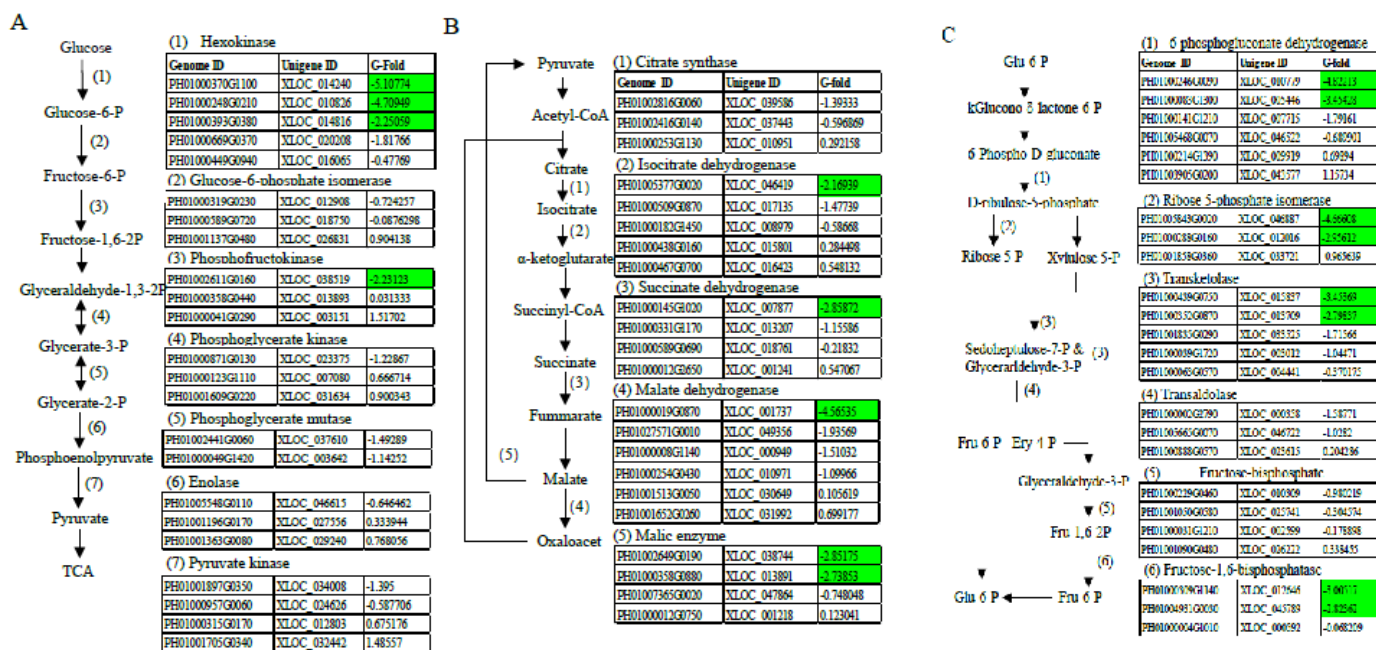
A

Glucose
(1)
Glucose-6-P
(2)
Fructose-6-P
(3)
Fructose-1,6-2P
Glyceraldehyde-1,3-2P
(4)
Glycerate-3-P
(5)
Glycerate-2-P
(6)
Phosphoenolpyruvate
(7)
Pyruvate
TCA

(1) Hexokinase

| Genome ID | Unigene ID | G-Fold |
|---|---|---|
| PH01000370G1100 | XLOC_014240 | -5.10774 |
| PH01000248G0210 | XLOC_010826 | -4.70949 |
| PH01000393G0380 | XLOC_014816 | -2.25059 |
| PH01000669G0370 | XLOC_020208 | -1.81766 |
| PH01000449G0940 | XLOC_016065 | -0.47769 |

(2) Glucose-6-phosphate isomerase

| PH01000319G0230 | XLOC_012908 | -0.724257 |
|---|---|---|
| PH01000589G0720 | XLOC_018750 | -0.0876298 |
| PH01001137G0480 | XLOC_026831 | 0.904138 |

(3) Phosphofructokinase

| PH01002611G0160 | XLOC_038519 | -2.23123 |
|---|---|---|
| PH01000358G0440 | XLOC_013893 | 0.031333 |
| PH01000041G0290 | XLOC_003151 | 1.51702 |

(4) Phosphoglycerate kinase

| PH01000871G0130 | XLOC_023375 | -1.22867 |
|---|---|---|
| PH01000123G1110 | XLOC_007080 | 0.666714 |
| PH01001609G0220 | XLOC_031634 | 0.900343 |

(5) Phosphoglycerate mutase

| PH01002441G0060 | XLOC_037610 | -1.49289 |
|---|---|---|
| PH01000049G1420 | XLOC_003642 | -1.14252 |

(6) Enolase

| PH01005548G0110 | XLOC_046615 | -0.646462 |
|---|---|---|
| PH01001196G0170 | XLOC_027556 | 0.333944 |
| PH01001363G0080 | XLOC_029240 | 0.768056 |

(7) Pyruvate kinase

| PH01001897G0350 | XLOC_034008 | -1.395 |
|---|---|---|
| PH01000957G0060 | XLOC_024626 | -0.587706 |
| PH01000315G0170 | XLOC_012803 | 0.675176 |
| PH01001705G0340 | XLOC_032442 | 1.48557 |

B

Pyruvate
Acetyl-CoA
Citrate
(1)
Isocitrate
(2)
α-ketoglutarate
Succinyl-CoA
Succinate
(3)
Fummarate
(5)
Malate
(4)
Oxaloacet

(1) Citrate synthase

| Genome ID | Unigene ID | G-fold |
|---|---|---|
| PH01002816G0060 | XLOC_039586 | -1.39333 |
| PH01002416G0140 | XLOC_037443 | -0.596869 |
| PH01000253G1130 | XLOC_010951 | 0.292158 |

(2) Isocitrate dehydrogenase

| PH01005377G0020 | XLOC_046419 | -2.16939 |
|---|---|---|
| PH01000509G0870 | XLOC_017135 | -1.47739 |
| PH01000182G1450 | XLOC_008979 | -0.58668 |
| PH01000438G0160 | XLOC_015801 | 0.284498 |
| PH01000467G0700 | XLOC_016423 | 0.548132 |

(3) Succinate dehydrogenase

| PH01000145G1020 | XLOC_007877 | -2.85872 |
|---|---|---|
| PH01000331G1170 | XLOC_013207 | -1.15586 |
| PH01000589G0690 | XLOC_018761 | -0.21832 |
| PH01000012G2650 | XLOC_001241 | 0.547067 |

(4) Malate dehydrogenase

| PH01000019G0870 | XLOC_001737 | -4.56535 |
|---|---|---|
| PH01027571G0010 | XLOC_049356 | -1.93569 |
| PH01000008G1140 | XLOC_000949 | -1.51032 |
| PH01000254G0430 | XLOC_010971 | -1.09966 |
| PH01001513G0050 | XLOC_030649 | 0.105619 |
| PH01001652G0260 | XLOC_031992 | 0.699177 |

(5) Malic enzyme

| PH01002649G0190 | XLOC_038744 | -2.85175 |
|---|---|---|
| PH01000358G0880 | XLOC_013891 | -2.73853 |
| PH01007365G0020 | XLOC_047864 | -0.748048 |
| PH01000012G0750 | XLOC_001218 | 0.123041 |

C

Glu 6 P
kGlucono δ lactone 6 P
6 Phospho D gluconate
(1)
D-ribulose-5-phosphate
(2)
Ribose 5 P
Xylulose 5-P
(3)
Sedoheptulose-7-P & Glyceraldehyde-3-P
(3)
(4)
Fru 6 P Ery 4 P
Glyceraldehyde-3-P
(5)
Fru 1,6 2P
(6)
Glu 6 P
Fru 6 P

(1) 6 phosphogluconate dehydrogenase

| Genome ID | Unigene ID | G-fold |
|---|---|---|
| PH01002466G0290 | XLOC_040779 | -4.82113 |
| PH01000908G1800 | XLOC_024446 | -3.43428 |
| PH01000141G1210 | XLOC_007715 | -1.79161 |
| PH01005468G0070 | XLOC_046522 | -0.680901 |
| PH01002214G1290 | XLOC_029919 | 0.69394 |
| PH01003905G0200 | XLOC_045577 | 1.15734 |

(2) Ribose 5-phosphate isomerase

| PH01005843G0020 | XLOC_046887 | -4.66608 |
|---|---|---|
| PH01000288G0160 | XLOC_012016 | -2.95612 |
| PH01001858G0060 | XLOC_033721 | 0.965639 |

(3) Transketolase

| PH01000439G0050 | XLOC_015857 | -3.43569 |
|---|---|---|
| PH01000352G0870 | XLOC_013709 | -2.79857 |
| PH01001835G0290 | XLOC_033525 | -1.71566 |
| PH01000039G1720 | XLOC_003012 | -1.04471 |
| PH01000065G0370 | XLOC_004441 | -0.370175 |

(4) Transaldolase

| PH01000002G2790 | XLOC_000358 | -1.58771 |
|---|---|---|
| PH01005663G0070 | XLOC_046722 | -1.0282 |
| PH01002888G0070 | XLOC_025615 | 0.204286 |

(5) Fructose-bisphosphate

| PH01002229G0460 | XLOC_030909 | -0.980219 |
|---|---|---|
| PH01001050G0380 | XLOC_025341 | -0.504574 |
| PH01000031G1210 | XLOC_002599 | -0.175898 |
| PH01001090G0480 | XLOC_026222 | 0.338435 |

(6) Fructose-1,6-bisphosphatase

| PH01002929G1340 | XLOC_012546 | -3.00517 |
|---|---|---|
| PH01004931G0030 | XLOC_045789 | -2.82542 |
| PH01000004G1010 | XLOC_000592 | -0.668209 |